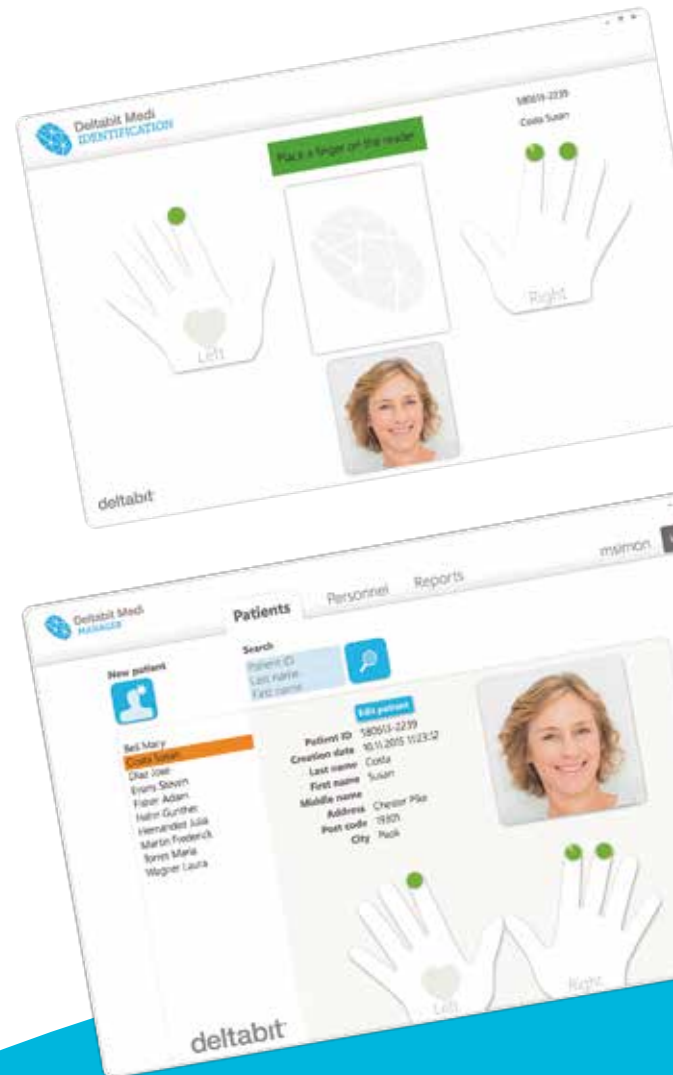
Deltabit Medi
IDENTIFICATION

580603-2239
Costa Susan

Place a finger on the reader

Left

Right

deltabit

Deltabit Medi
MANAGER

Patients

Personnel

Reports

msimon

New patient

Search
Patient ID
Last name
First name

Bell Mary
Costa Susan
Diaz Jose
Evans Steven
Fisher Adam
Hahn Gunther
Hernandez Julia
Martin Frederick
Torres Maria
Wagner Laura

Edit patient
Patient ID 580603-2239
Creation date 10.11.2015 11:23:12
Last name Costa
First name Susan
Middle name
Address Chester Pike
Post code 19301
City Paoli

Left

Right

deltabit